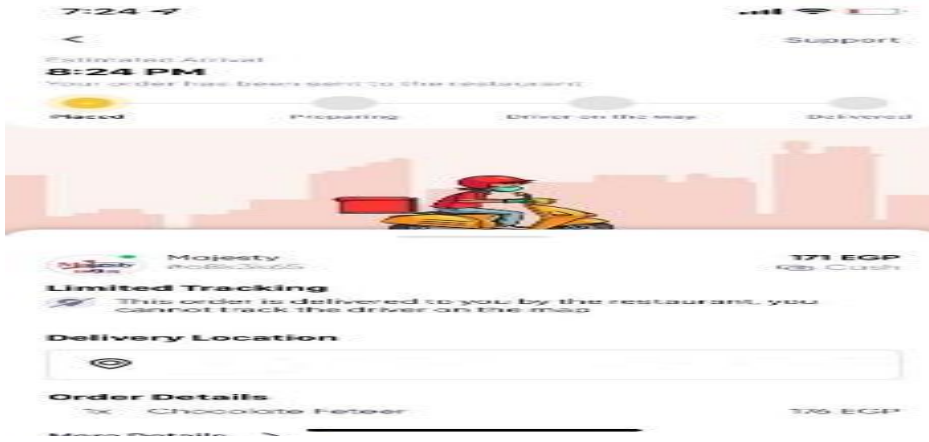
7:24

<

Support

Estimated Arrival
8:24 PM
Your order has been sent to the restaurant

Placed

Preparing

Driver on the way

Delivered

Majesty
#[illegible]

171 EGP
Cash

Limited Tracking
This order is delivered to you by the restaurant, you cannot track the driver on the map

Delivery Location

Order Details
1x Chocolate Feteer

176 EGP

More Details >